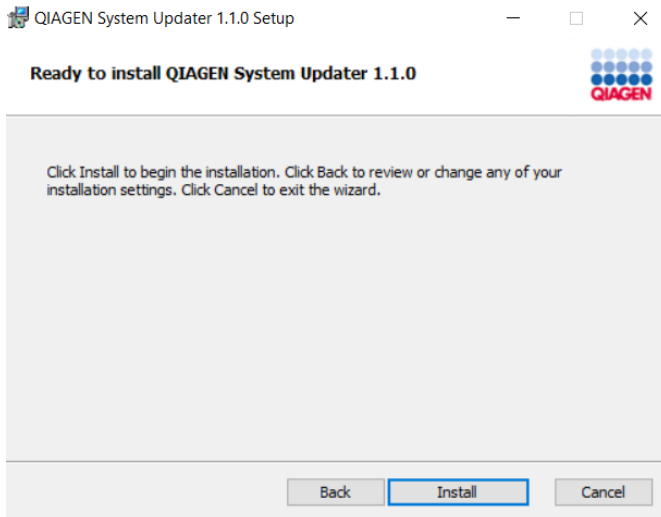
QIAGEN System Updater 1.1.0 Setup

Ready to install QIAGEN System Updater 1.1.0

QIAGEN

Click Install to begin the installation. Click Back to review or change any of your installation settings. Click Cancel to exit the wizard.

Back Install Cancel